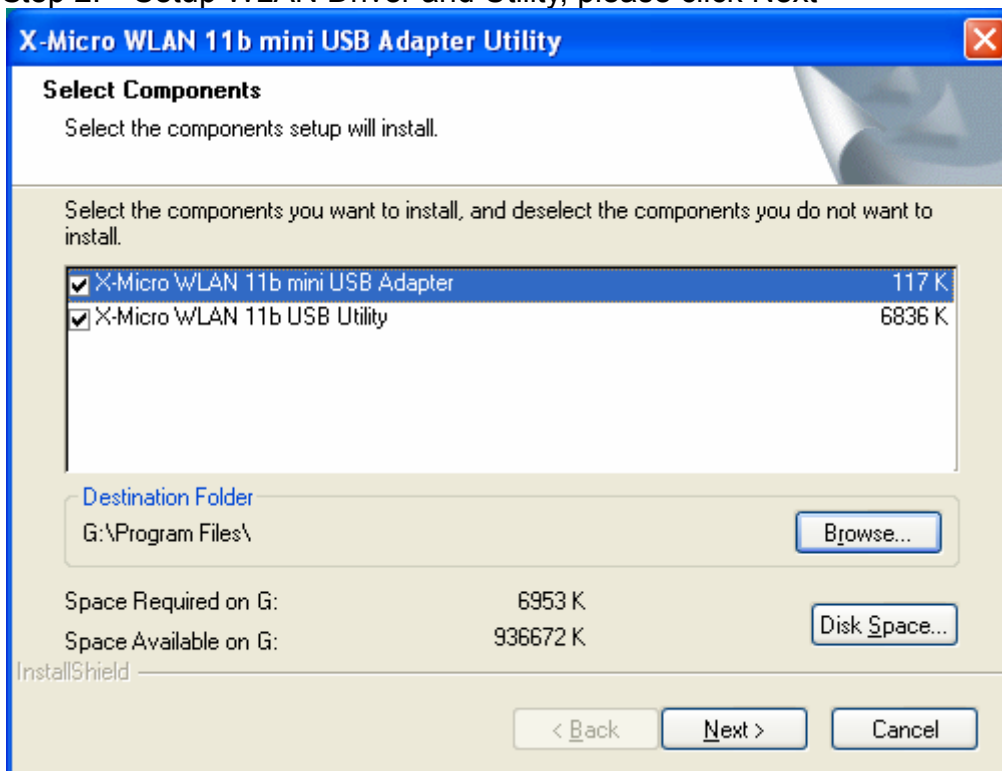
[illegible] Setup WLAN Driver and Utility, please click Next

X-Micro WLAN 11b mini USB Adapter Utility

Select Components

Select the components setup will install.

Select the components you want to install, and deselect the components you do not want to install.

X-Micro WLAN 11b mini USB Adapter 117 K
X-Micro WLAN 11b USB Utility 6836 K

Destination Folder
G:\Program Files\
Browse...

Space Required on G: 6953 K
Space Available on G: 936672 K
Disk Space...

InstallShield

< Back
Next >
Cancel